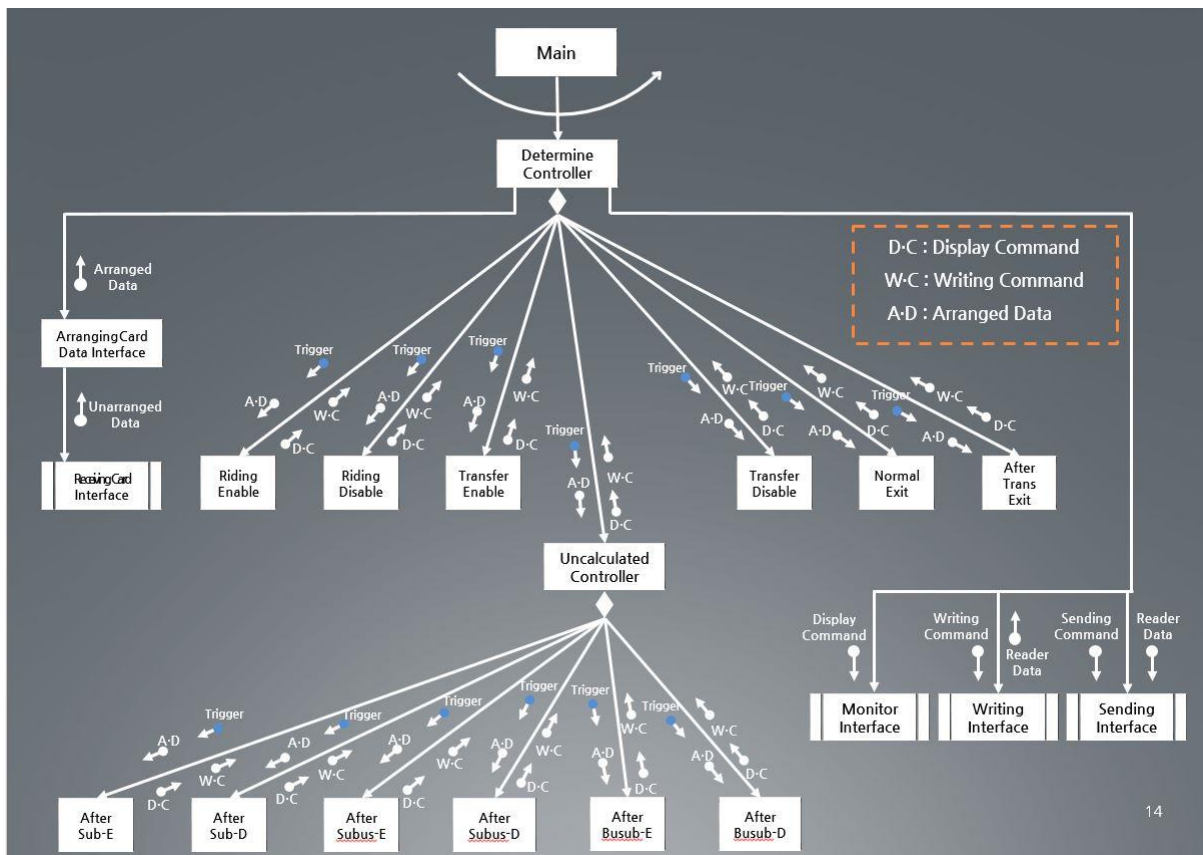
Main

Determine Controller

D·C : Display Command
W·C : Writing Command
A·D : Arranged Data

Arranged Data

ArrangingCard Data Interface

Unarranged Data

ReceivingCard Interface

Trigger
A·D
W·C
D·C
Riding Enable

Trigger
A·D
W·C
D·C
Riding Disable

Trigger
A·D
W·C
D·C
Transfer Enable

Trigger
A·D
W·C
D·C

Trigger
W·C
A·D
D·C
Transfer Disable

Trigger
W·C
A·D
D·C
Normal Exit

Trigger
W·C
A·D
D·C
After Trans Exit

Uncalculated Controller

Display Command
Writing Command
Reader Data
Sending Command
Reader Data

Monitor Interface
Writing Interface
Sending Interface

Trigger
A·D
W·C
D·C
After Sub-E

Trigger
A·D
W·C
D·C
After Sub-D

Trigger
A·D
W·C
D·C
After Subus-E

Trigger
A·D
W·C
D·C
After Subus-D

Trigger
A·D
W·C
D·C
After Busub-E

Trigger
W·C
A·D
D·C
After Busub-D

14